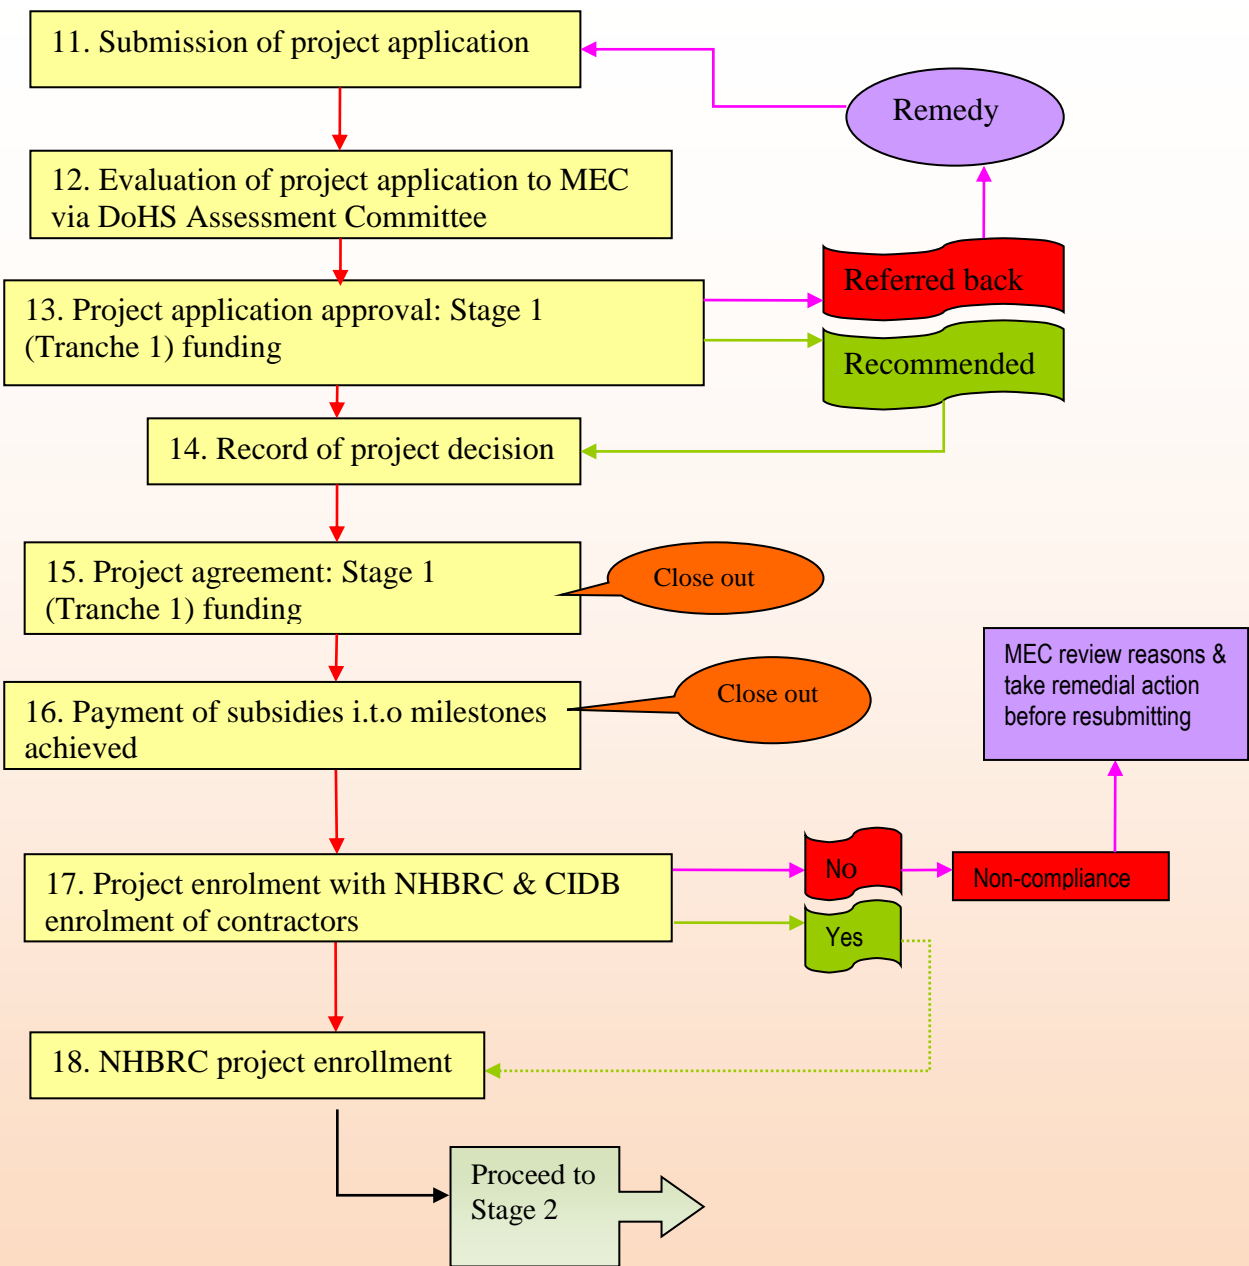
11. Submission of project application

Remedy

12. Evaluation of project application to MEC via DoHS Assessment Committee

Referred back

13. Project application approval: Stage 1 (Tranche 1) funding

Recommended

14. Record of project decision

15. Project agreement: Stage 1 (Tranche 1) funding

Close out

MEC review reasons & take remedial action before resubmitting

16. Payment of subsidies i.t.o milestones achieved

Close out

17. Project enrolment with NHBRC & CIDB enrolment of contractors

No

Non-compliance

Yes

18. NHBRC project enrollment

Proceed to Stage 2